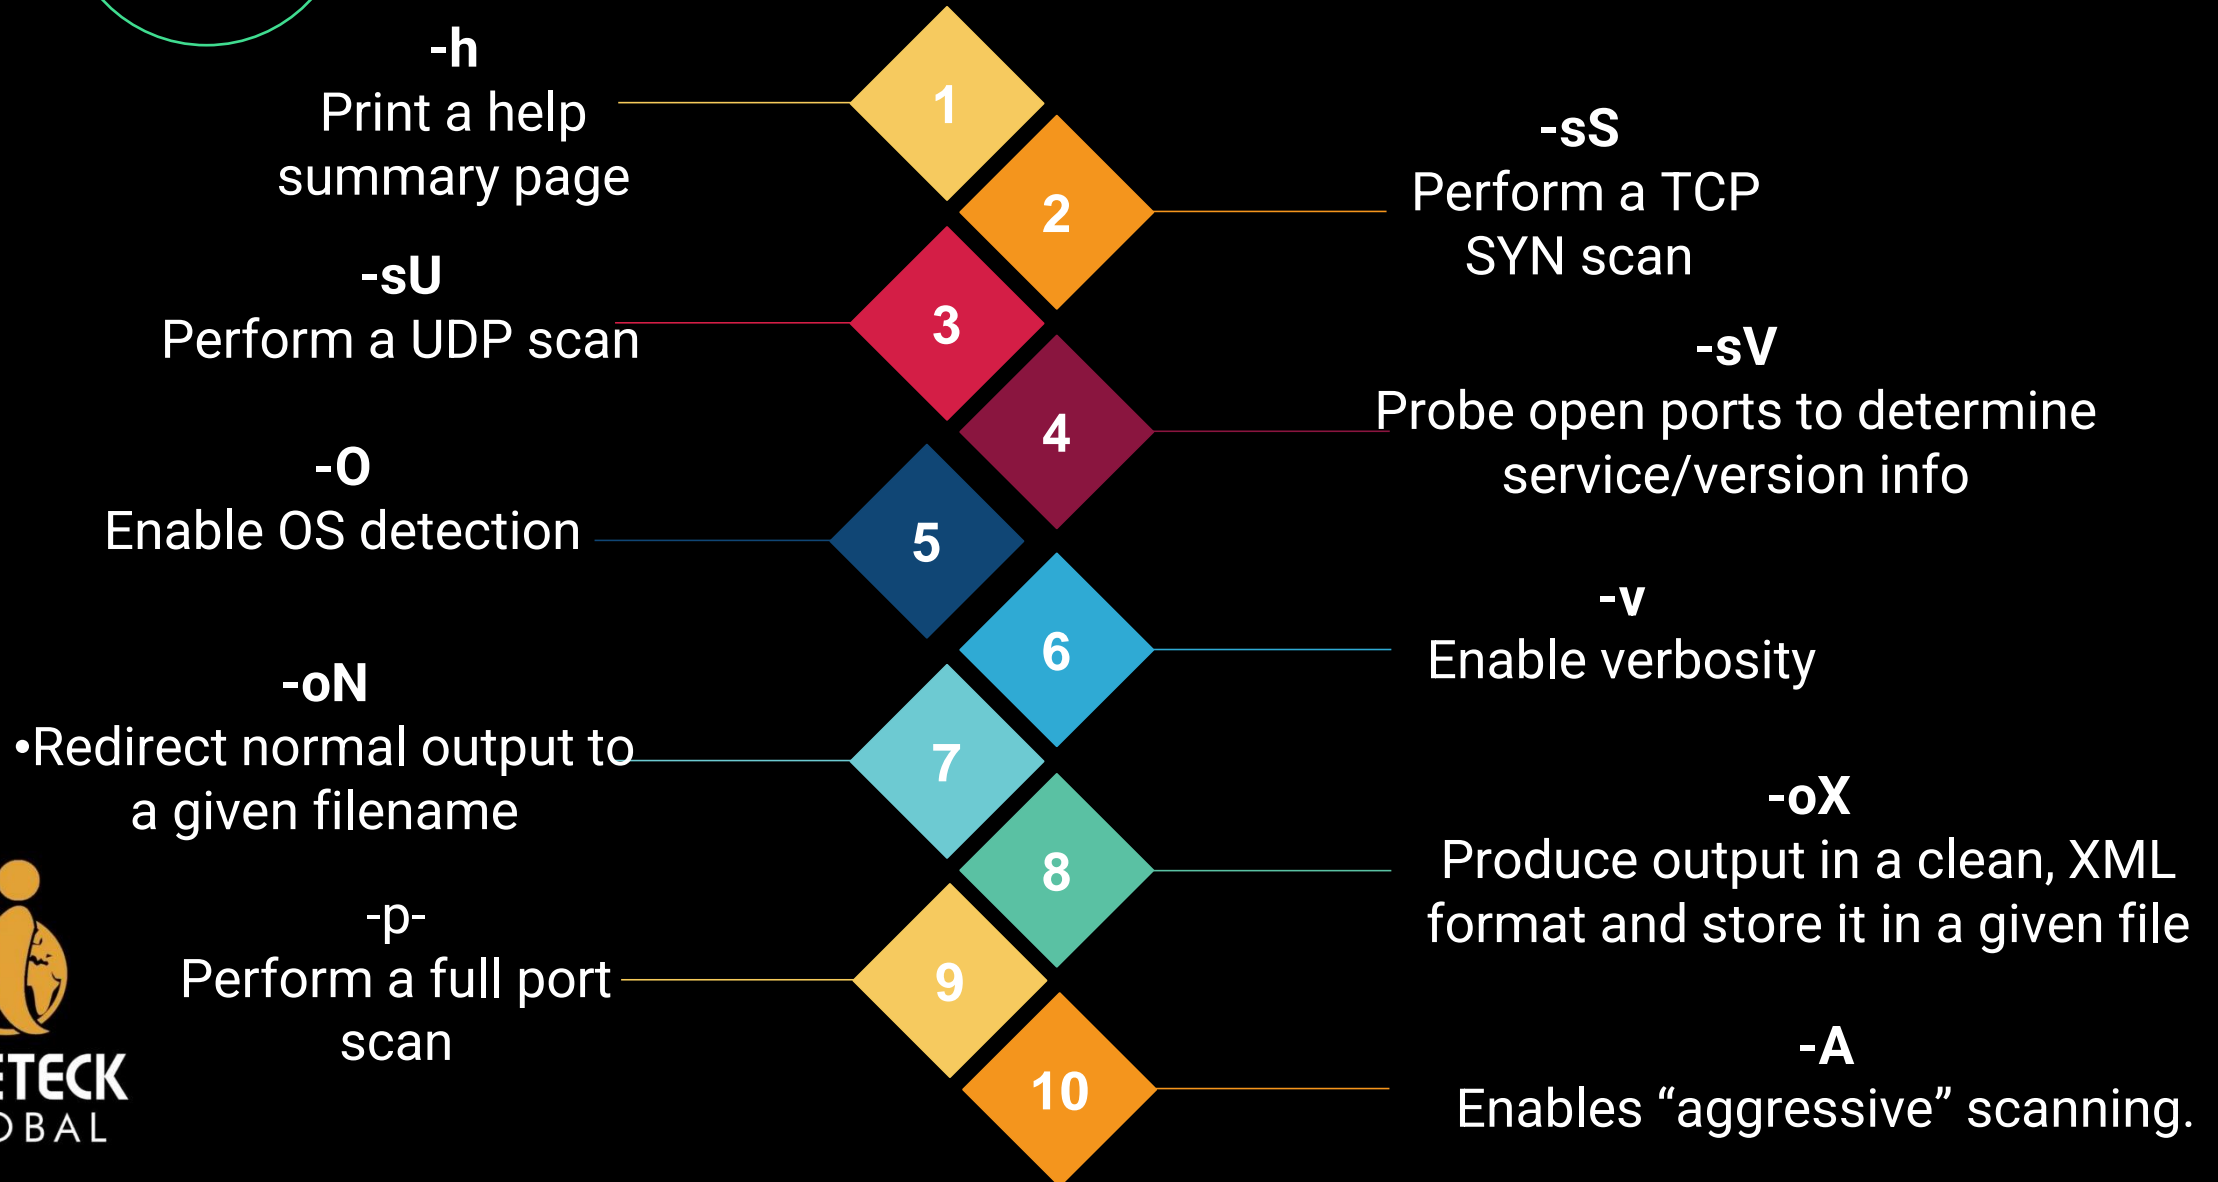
-h
Print a help summary page

1

2

-sS
Perform a TCP SYN scan

-sU
Perform a UDP scan

3

4

-sV
Probe open ports to determine service/version info

-O
Enable OS detection

5

6

-v
Enable verbosity

-oN
•Redirect normal output to a given filename

7

8

-oX
Produce output in a clean, XML format and store it in a given file

-p-
Perform a full port scan

9

10

-A
Enables “aggressive” scanning.

ETECK
OBAL